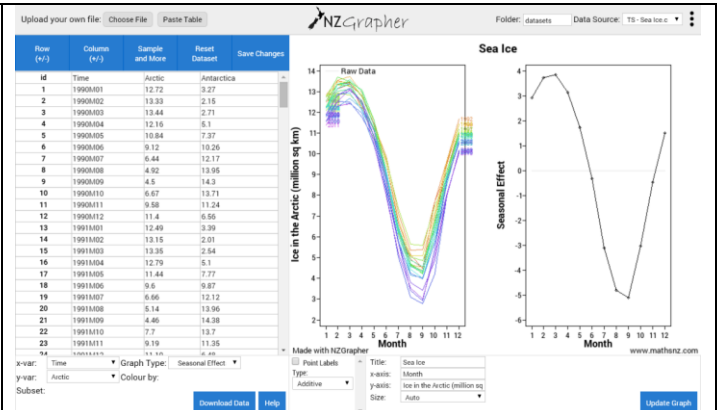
Upload your own file: Choose File Paste Table

NZGrapher

Folder: datasets Data Source: TS - Sea Ice.c

| Row (+/-) | Column (+/-) | Sample and More | Reset Dataset | Save Changes |
|---|---|---|---|---|

| id | Time | Arctic | Antarctica |
|---|---|---|---|
| 1 | 1990M01 | 12.72 | 3.27 |
| 2 | 1990M02 | 13.33 | 2.15 |
| 3 | 1990M03 | 13.44 | 2.71 |
| 4 | 1990M04 | 12.16 | 5.1 |
| 5 | 1990M05 | 10.84 | 7.37 |
| 6 | 1990M06 | 9.12 | 10.26 |
| 7 | 1990M07 | 6.44 | 12.17 |
| 8 | 1990M08 | 4.92 | 13.95 |
| 9 | 1990M09 | 4.5 | 14.3 |
| 10 | 1990M10 | 6.67 | 13.71 |
| 11 | 1990M11 | 9.58 | 11.24 |
| 12 | 1990M12 | 11.4 | 6.56 |
| 13 | 1991M01 | 12.49 | 3.39 |
| 14 | 1991M02 | 13.15 | 2.01 |
| 15 | 1991M03 | 13.35 | 2.54 |
| 16 | 1991M04 | 12.79 | 5.1 |
| 17 | 1991M05 | 11.44 | 7.77 |
| 18 | 1991M06 | 9.6 | 9.87 |
| 19 | 1991M07 | 6.66 | 12.12 |
| 20 | 1991M08 | 5.14 | 13.96 |
| 21 | 1991M09 | 4.46 | 14.38 |
| 22 | 1991M10 | 7.7 | 13.7 |
| 23 | 1991M11 | 9.19 | 11.35 |
| 24 | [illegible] | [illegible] | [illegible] |

Sea Ice

Raw Data

Ice in the Arctic (million sq km)

14 13 12 11 10 9 8 7 6 5 4 3

1 2 3 4 5 6 7 8 9 10 11 12

Month

Seasonal Effect

4 3 2 1 0 -1 -2 -3 -4 -5 -6

1 2 3 4 5 6 7 8 9 10 11 12

Month

Made with NZGrapher

www.mathsnz.com

x-var: Time Graph Type: Seasonal Effect

y-var: Arctic Colour by:

Subset:

Download Data Help

Point Labels

Type: Additive

Title: Sea Ice

x-axis: Month

y-axis: Ice in the Arctic (million sq

Size: Auto

Update Graph